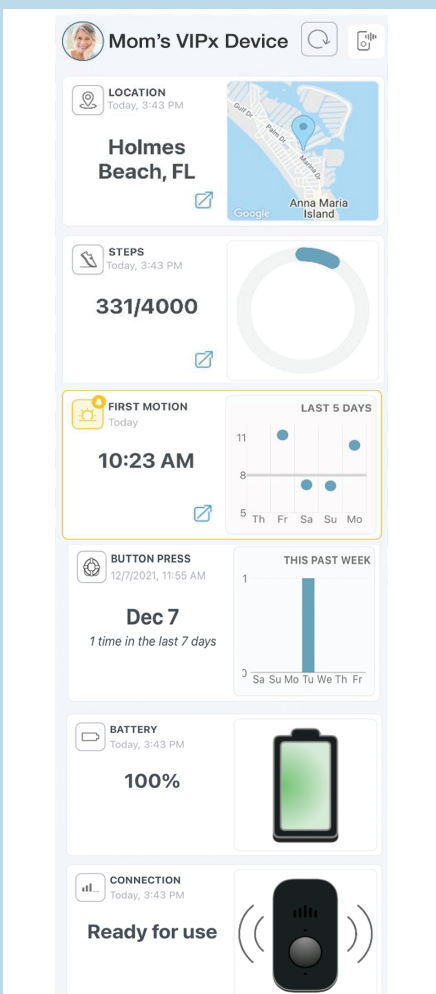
Mom's VIPx Device

LOCATION
Today, 3:43 PM
Holmes Beach, FL

Gulf Dr
Palm Dr
Marina Dr
Google
Anna Maria Island

STEPS
Today, 3:43 PM
331/4000

FIRST MOTION
Today
10:23 AM

LAST 5 DAYS
11
8
5
Th Fr Sa Su Mo

BUTTON PRESS
12/7/2021, 11:55 AM
Dec 7
1 time in the last 7 days

THIS PAST WEEK
1
0
Sa Su Mo Tu We Th Fr

BATTERY
Today, 3:43 PM
100%

CONNECTION
Today, 3:43 PM
Ready for use